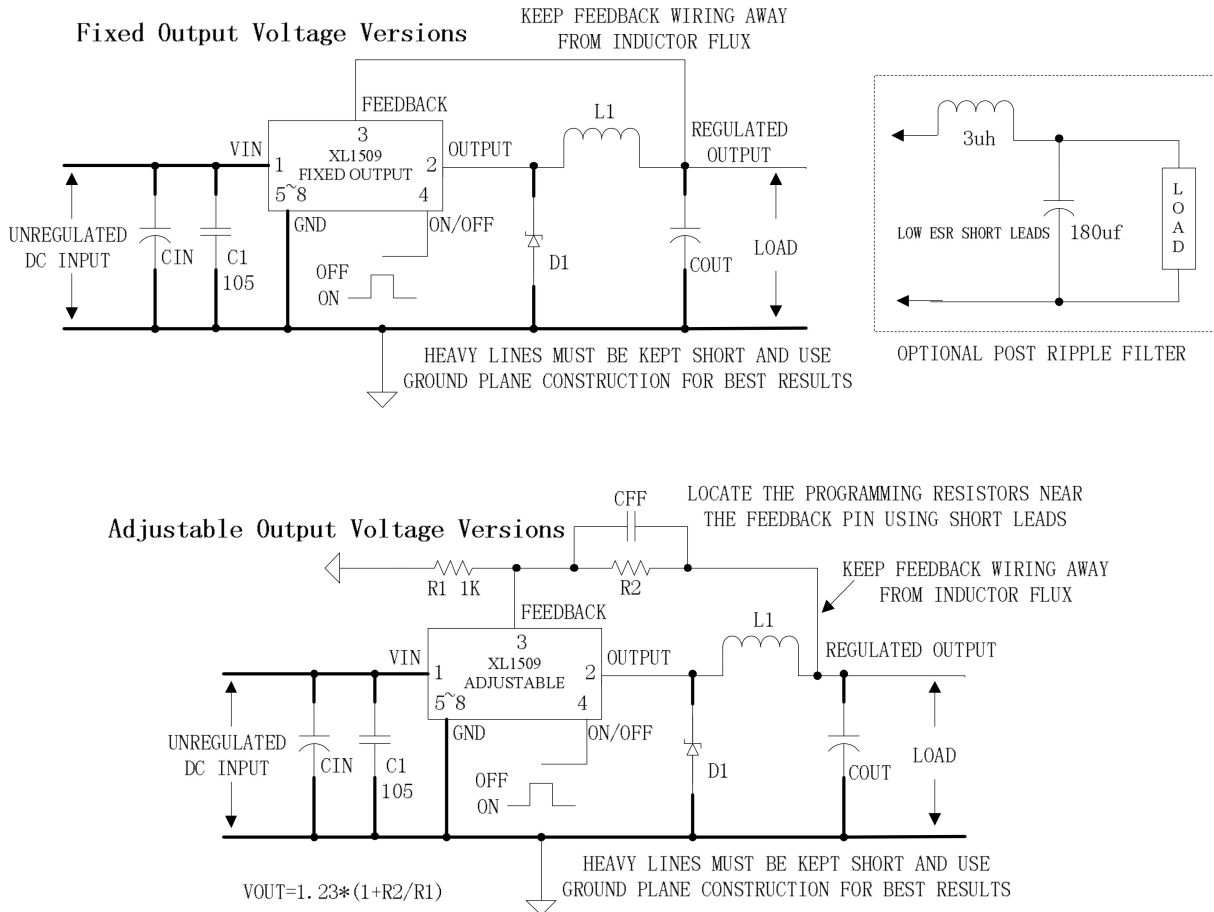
Fixed Output Voltage Versions

KEEP FEEDBACK WIRING AWAY FROM INDUCTOR FLUX

FEEDBACK

3
XL1509
FIXED OUTPUT

VIN 1

2 OUTPUT

5~8

4

GND

ON/OFF

L1

REGULATED OUTPUT

UNREGULATED DC INPUT

CIN

C1
105

OFF
ON

D1

COUT

LOAD

HEAVY LINES MUST BE KEPT SHORT AND USE GROUND PLANE CONSTRUCTION FOR BEST RESULTS

3uh

LOW ESR SHORT LEADS

180uf

L
O
A
D

OPTIONAL POST RIPPLE FILTER

Adjustable Output Voltage Versions

CFF

LOCATE THE PROGRAMMING RESISTORS NEAR THE FEEDBACK PIN USING SHORT LEADS

R1 1K

R2

KEEP FEEDBACK WIRING AWAY FROM INDUCTOR FLUX

FEEDBACK

3
XL1509
ADJUSTABLE

VIN 1

2 OUTPUT

5~8

4

GND

ON/OFF

L1

REGULATED OUTPUT

UNREGULATED DC INPUT

CIN

C1
105

OFF
ON

D1

COUT

LOAD

HEAVY LINES MUST BE KEPT SHORT AND USE GROUND PLANE CONSTRUCTION FOR BEST RESULTS

VOUT=1.23*(1+R2/R1)